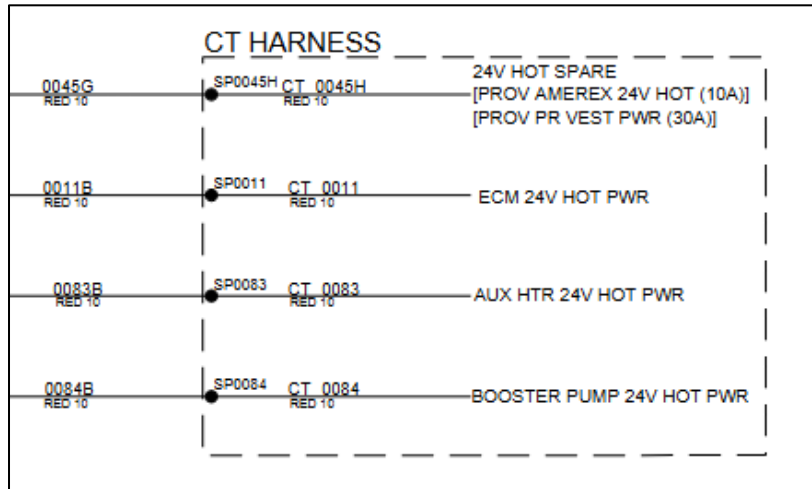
CT HARNESS

0045G
RED 10

SP0045H CT_0045H
RED 10

24V HOT SPARE
[PROV AMEREX 24V HOT (10A)]
[PROV PR VEST PWR (30A)]

0011B
RED 10

SP0011 CT_0011
RED 10

ECM 24V HOT PWR

0083B
RED 10

SP0083 CT_0083
RED 10

AUX HTR 24V HOT PWR

0084B
RED 10

SP0084 CT_0084
RED 10

BOOSTER PUMP 24V HOT PWR